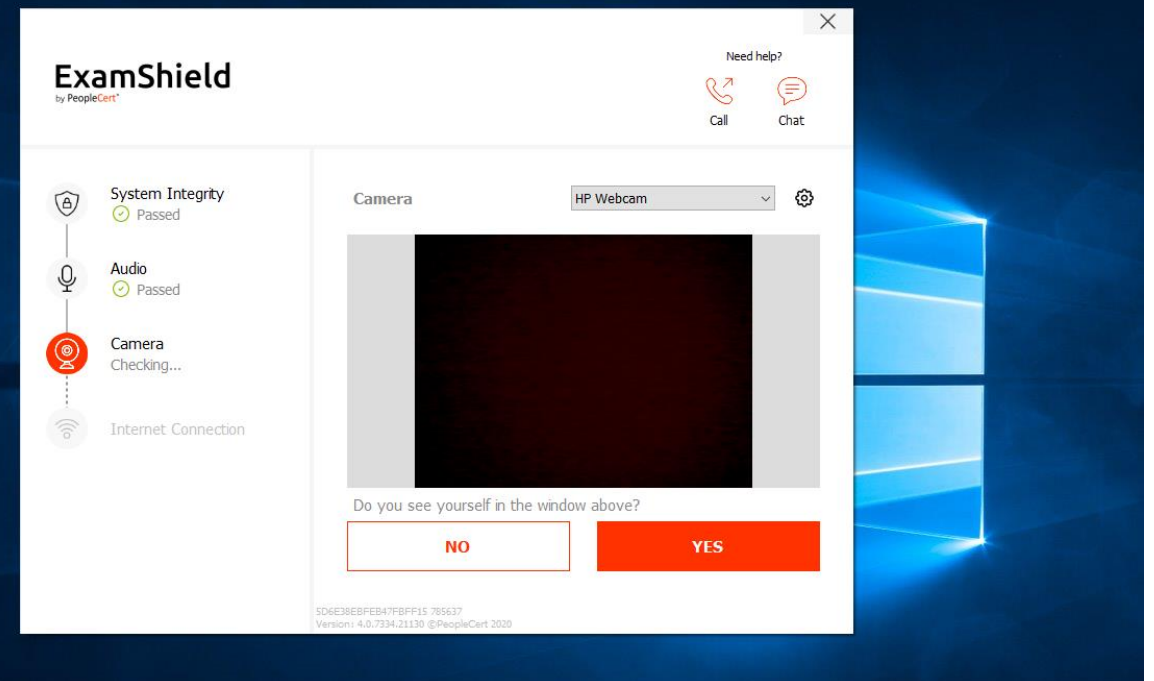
ExamShield
by PeopleCert

Need help?
Call
Chat

System Integrity
Passed

Audio
Passed

Camera
Checking...

Internet Connection

Camera
HP Webcam

Do you see yourself in the window above?

NO
YES

5D6E38EBFEB47FBFF15 785637
Version: 4.0.7334.21130 ©PeopleCert 2020